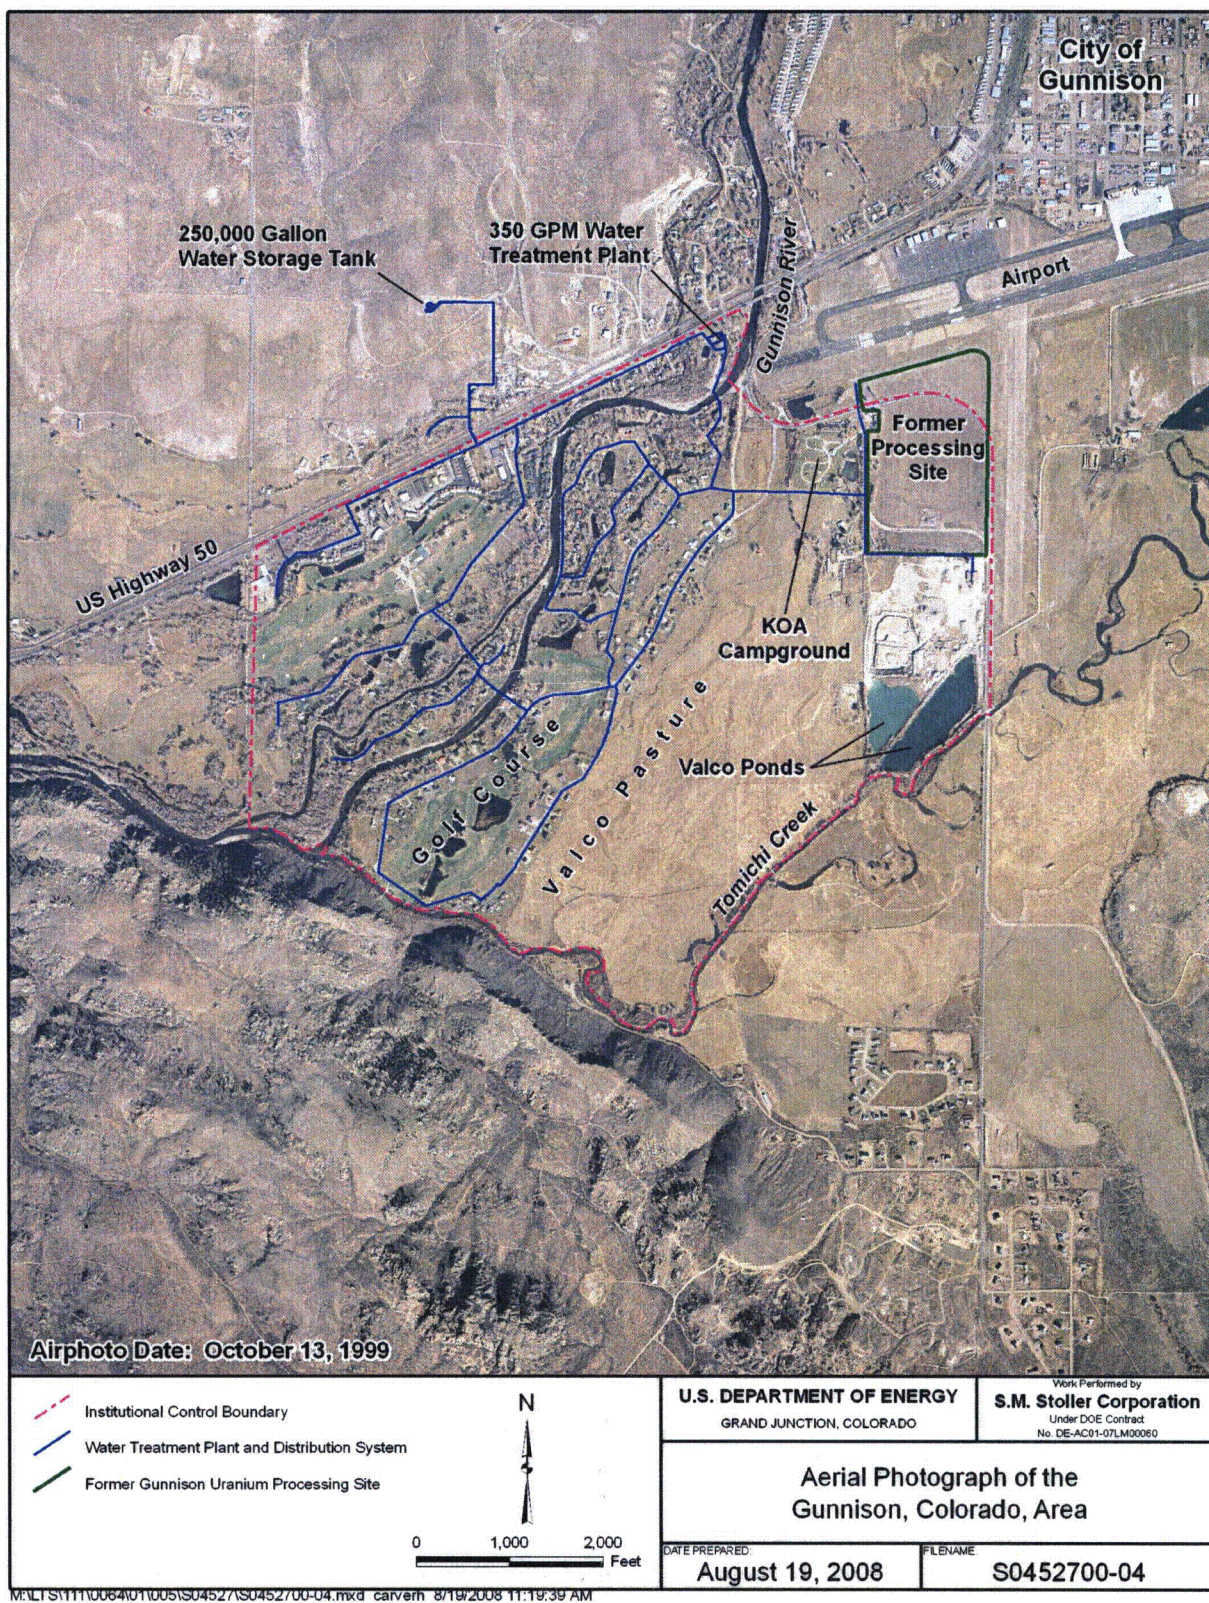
City of Gunnison

250,000 Gallon Water Storage Tank

350 GPM Water Treatment Plant

Gunnison River

Airport

Former Processing Site

US Highway 50

KOA Campground

Valco Ponds

Golf Course

Valco Pasture

Tomichi Creek

Airphoto Date: October 13, 1999

Institutional Control Boundary

Water Treatment Plant and Distribution System

Former Gunnison Uranium Processing Site

N

0 1,000 2,000 Feet

U.S. DEPARTMENT OF ENERGY
GRAND JUNCTION, COLORADO

Work Performed by
S.M. Stoller Corporation
Under DOE Contract
No. DE-AC01-07LM00060

Aerial Photograph of the Gunnison, Colorado, Area

DATE PREPARED:
August 19, 2008

FILENAME:
S0452700-04

M:\LTS\111\0064\01\005\S04527\S0452700-04.mxd carverh 8/19/2008 11:19:39 AM